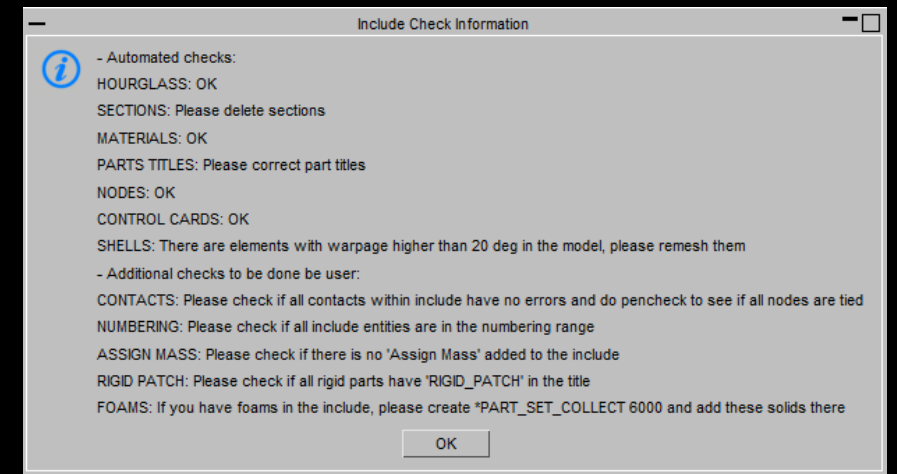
Include Check Information

- Automated checks:
HOURGLASS: OK
SECTIONS: Please delete sections
MATERIALS: OK
PARTS TITLES: Please correct part titles
NODES: OK
CONTROL CARDS: OK
SHELLS: There are elements with warpage higher than 20 deg in the model, please remesh them
- Additional checks to be done be user:
CONTACTS: Please check if all contacts within include have no errors and do pencheck to see if all nodes are tied
NUMBERING: Please check if all include entities are in the numbering range
ASSIGN MASS: Please check if there is no 'Assign Mass' added to the include
RIGID PATCH: Please check if all rigid parts have 'RIGID_PATCH' in the title
FOAMS: If you have foams in the include, please create *PART_SET_COLLECT 6000 and add these solids there

OK